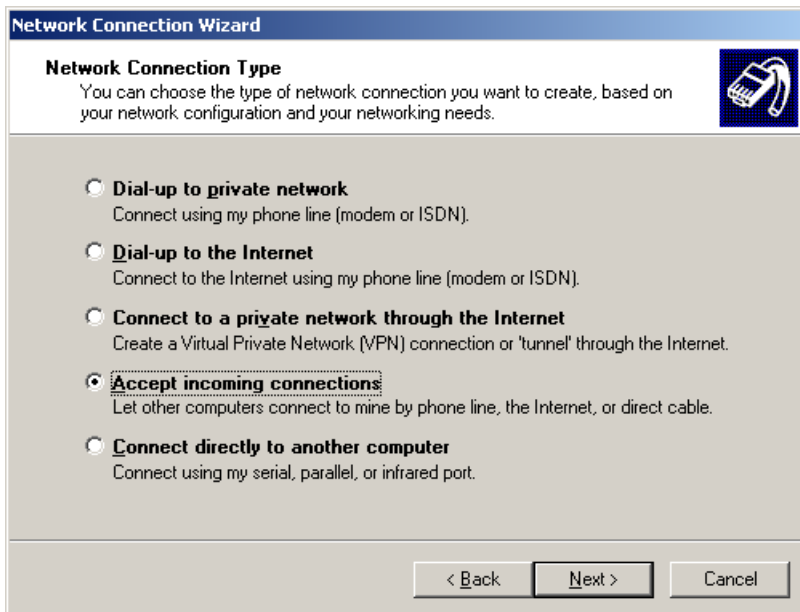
Network Connection Wizard

Network Connection Type
You can choose the type of network connection you want to create, based on your network configuration and your networking needs.

Dial-up to private network
Connect using my phone line (modem or ISDN).

Dial-up to the Internet
Connect to the Internet using my phone line (modem or ISDN).

Connect to a private network through the Internet
Create a Virtual Private Network (VPN) connection or 'tunnel' through the Internet.

Accept incoming connections
Let other computers connect to mine by phone line, the Internet, or direct cable.

Connect directly to another computer
Connect using my serial, parallel, or infrared port.

< Back
Next >
Cancel